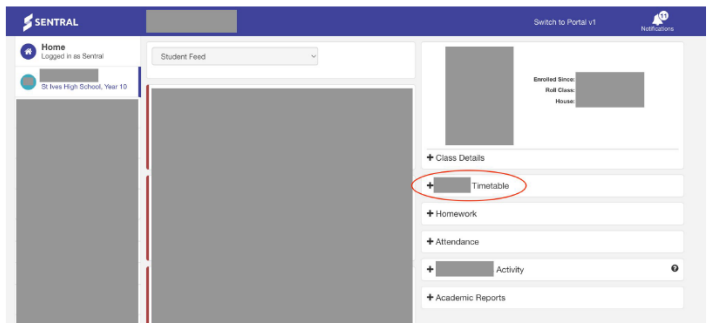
SENTRAL

Switch to Portal v1

11
Notifications

Home
Logged in as Sentral

St Ives High School, Year 10

Student Feed

Enrolled Since:
Roll Class:
House:

+ Class Details

+ Timetable

+ Homework

+ Attendance

+ Activity

+ Academic Reports